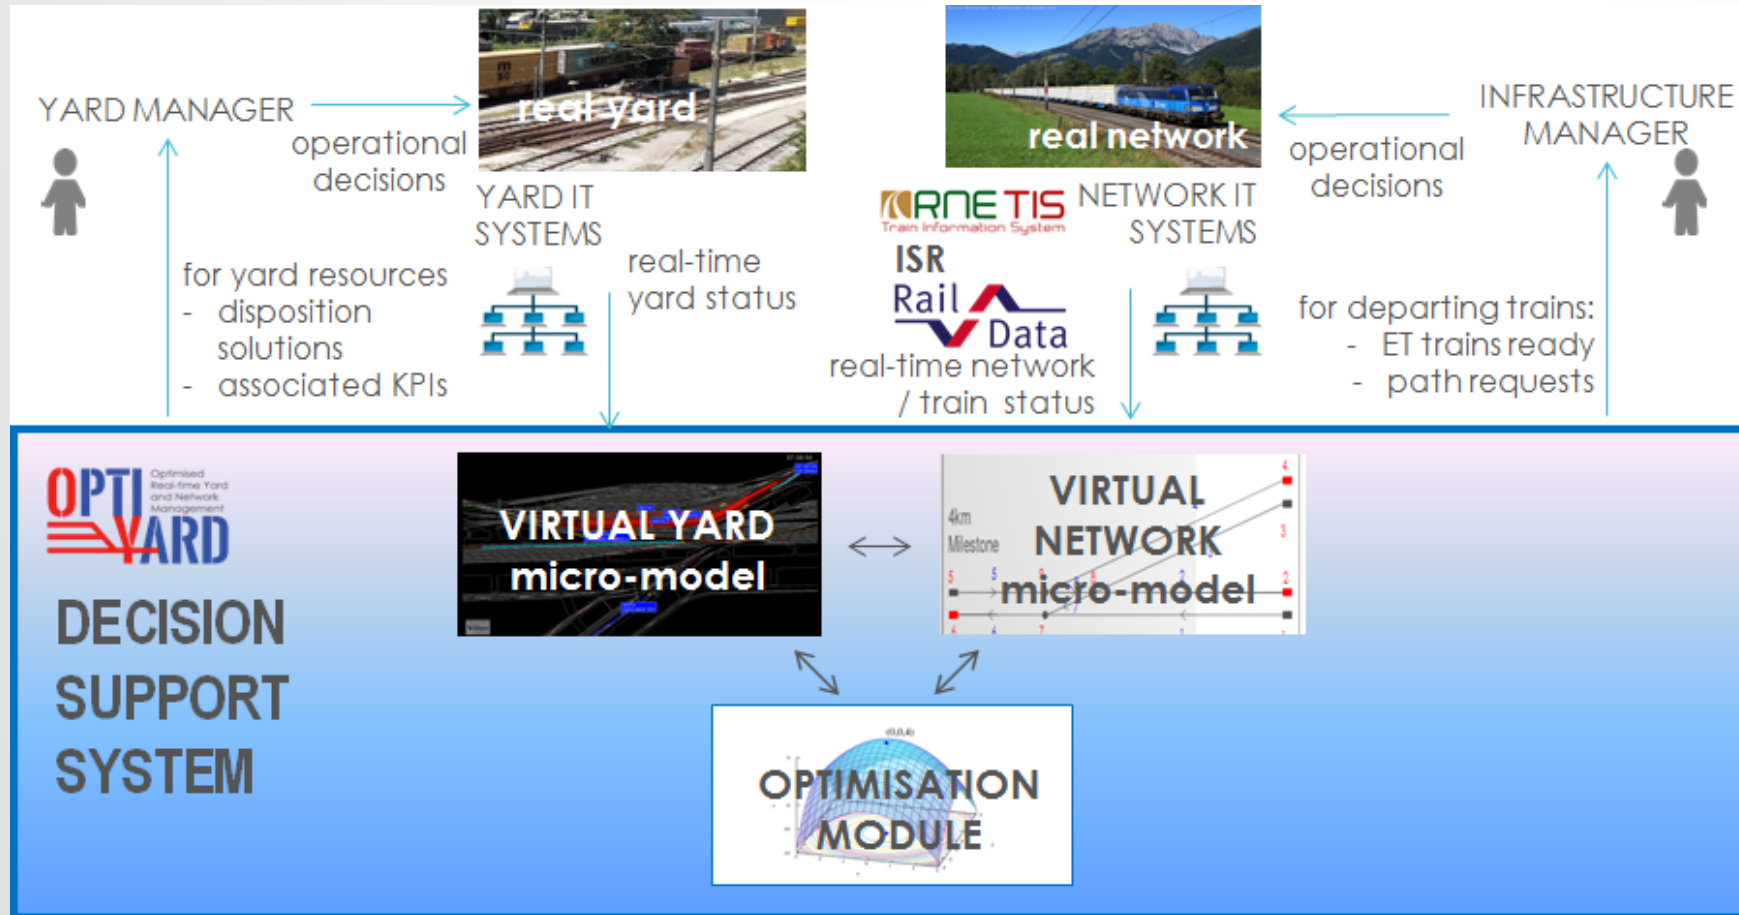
YARD MANAGER

operational decisions

real yard

YARD IT SYSTEMS

real network

RNE TIS
Train Information System

NETWORK IT SYSTEMS

operational decisions

INFRASTRUCTURE MANAGER

for yard resources
- disposition solutions
- associated KPIs

real-time yard status

ISR
Rail Data

real-time network / train status

for departing trains:
- ET trains ready
- path requests

OPTI YARD
Optimised Real-time Yard and Network Management

DECISION SUPPORT SYSTEM

VIRTUAL YARD micro-model

VIRTUAL NETWORK micro-model

4km Milestone

OPTIMISATION MODULE